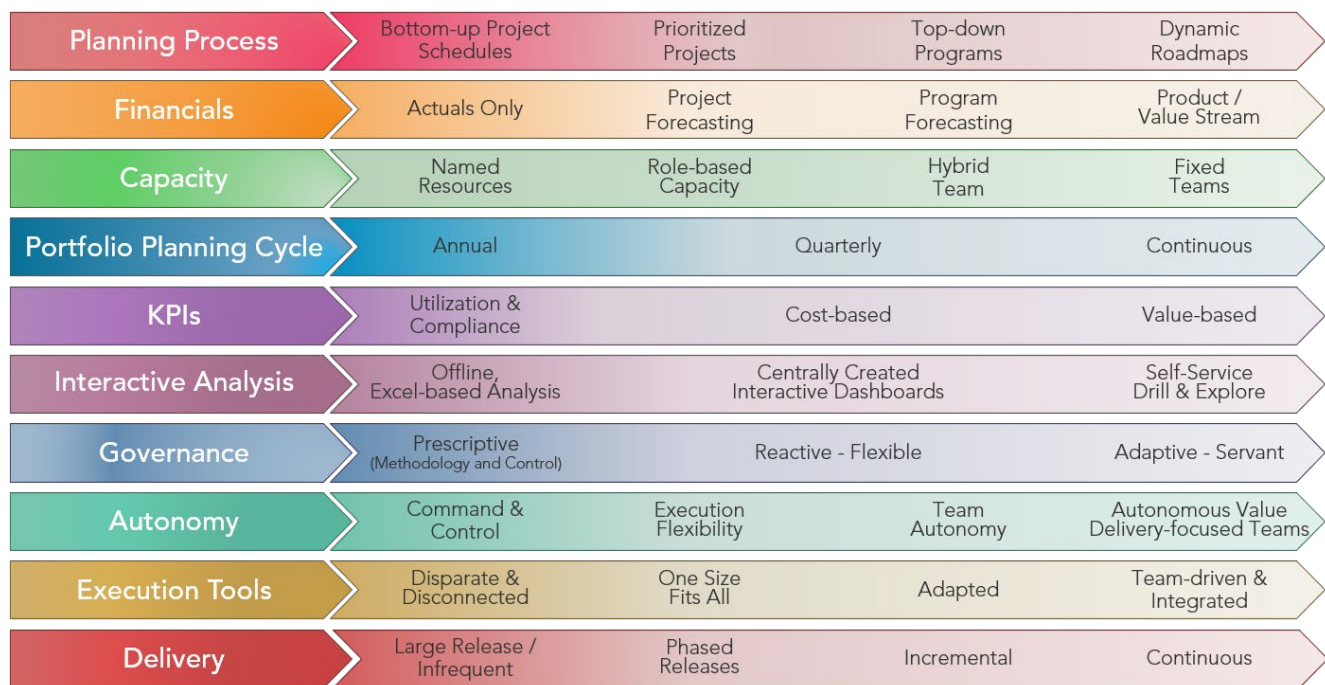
| | | | | |
|---|---|---|---|---|
| Planning Process | Bottom-up Project Schedules | Prioritized Projects | Top-down Programs | Dynamic Roadmaps |
| Financials | Actuals Only | Project Forecasting | Program Forecasting | Product / Value Stream |
| Capacity | Named Resources | Role-based Capacity | Hybrid Team | Fixed Teams |
| Portfolio Planning Cycle | Annual | Quarterly | | Continuous |
| KPIs | Utilization & Compliance | Cost-based | | Value-based |
| Interactive Analysis | Offline, Excel-based Analysis | Centrally Created Interactive Dashboards | | Self-Service Drill & Explore |
| Governance | Prescriptive (Methodology and Control) | Reactive - Flexible | | Adaptive - Servant |
| Autonomy | Command & Control | Execution Flexibility | Team Autonomy | Autonomous Value Delivery-focused Teams |
| Execution Tools | Disparate & Disconnected | One Size Fits All | Adapted | Team-driven & Integrated |
| Delivery | Large Release / Infrequent | Phased Releases | Incremental | Continuous |